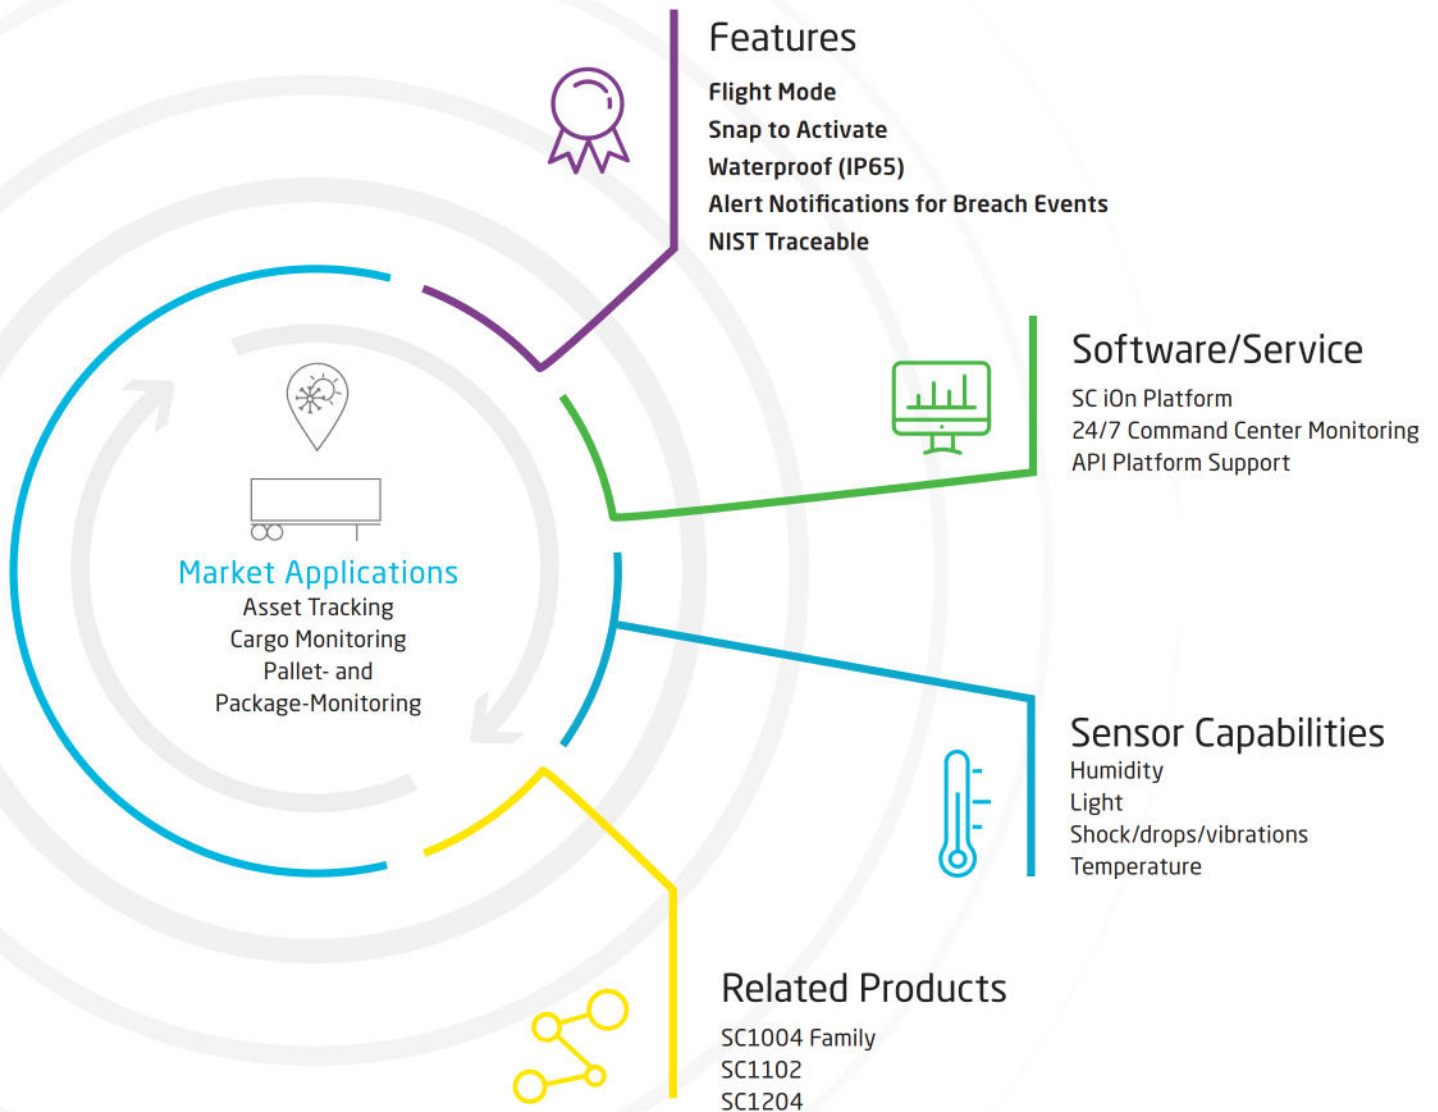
Features
Flight Mode
Snap to Activate
Waterproof (IP65)
Alert Notifications for Breach Events
NIST Traceable

Software/Service
SC iOn Platform
24/7 Command Center Monitoring
API Platform Support

Market Applications
Asset Tracking
Cargo Monitoring
Pallet- and Package-Monitoring

Sensor Capabilities
Humidity
Light
Shock/drops/vibrations
Temperature

Related Products
SC1004 Family
SC1102
SC1204